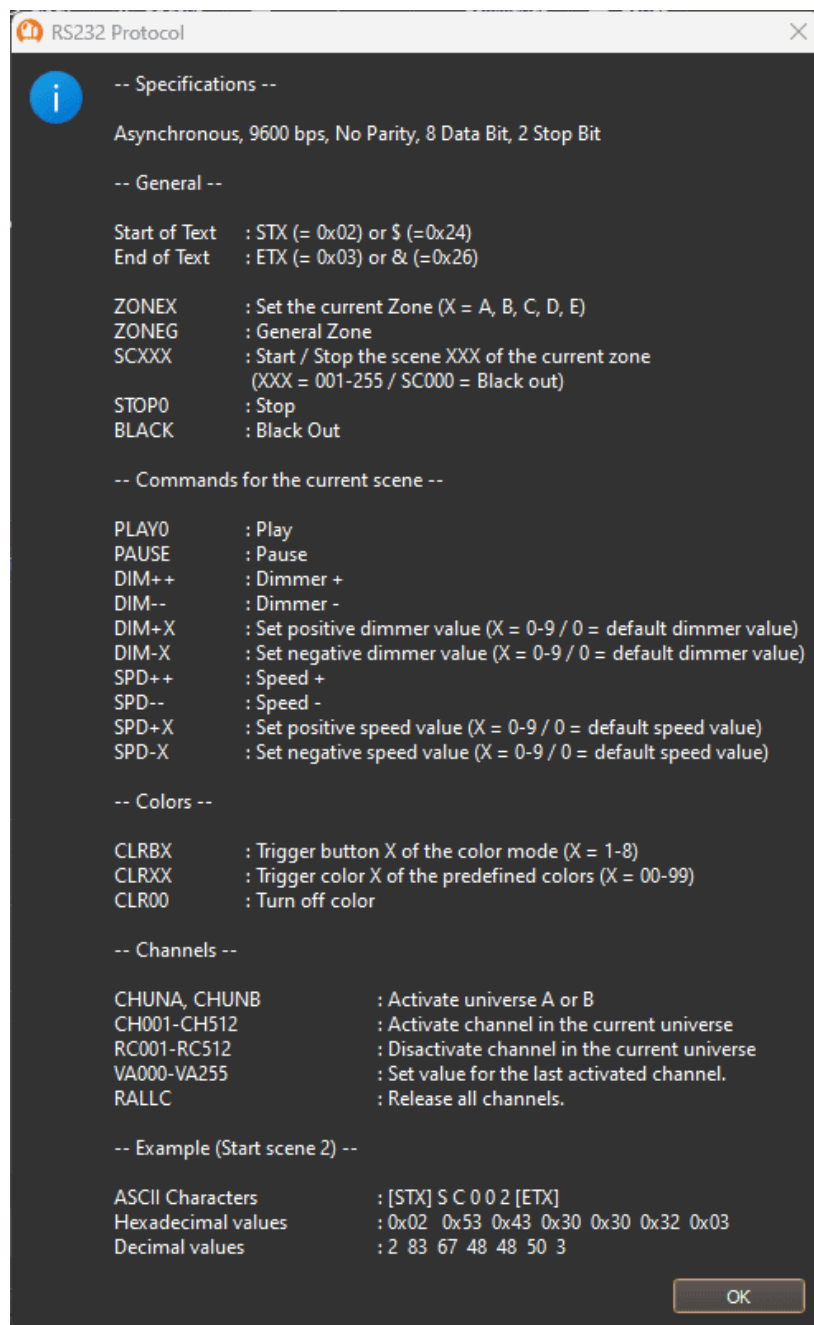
RS232 Protocol

-- Specifications --

Asynchronous, 9600 bps, No Parity, 8 Data Bit, 2 Stop Bit

-- General --

Start of Text : STX (= 0x02) or \$ (=0x24)
End of Text : ETX (= 0x03) or & (=0x26)

ZONEX : Set the current Zone (X = A, B, C, D, E)
ZONEG : General Zone
SCXXX : Start / Stop the scene XXX of the current zone (XXX = 001-255 / SC000 = Black out)
STOP0 : Stop
BLACK : Black Out

-- Commands for the current scene --

PLAY0 : Play
PAUSE : Pause
DIM++ : Dimmer +
DIM-- : Dimmer -
DIM+X : Set positive dimmer value (X = 0-9 / 0 = default dimmer value)
DIM-X : Set negative dimmer value (X = 0-9 / 0 = default dimmer value)
SPD++ : Speed +
SPD-- : Speed -
SPD+X : Set positive speed value (X = 0-9 / 0 = default speed value)
SPD-X : Set negative speed value (X = 0-9 / 0 = default speed value)

-- Colors --

CLRBX : Trigger button X of the color mode (X = 1-8)
CLRXX : Trigger color X of the predefined colors (X = 00-99)
CLR00 : Turn off color

-- Channels --

CHUNA, CHUNB : Activate universe A or B
CH001-CH512 : Activate channel in the current universe
RC001-RC512 : Disactivate channel in the current universe
VA000-VA255 : Set value for the last activated channel.
RALLC : Release all channels.

-- Example (Start scene 2) --

ASCII Characters : [STX] S C 0 0 2 [ETX]
Hexadecimal values : 0x02 0x53 0x43 0x30 0x30 0x32 0x03
Decimal values : 2 83 67 48 48 50 3

OK